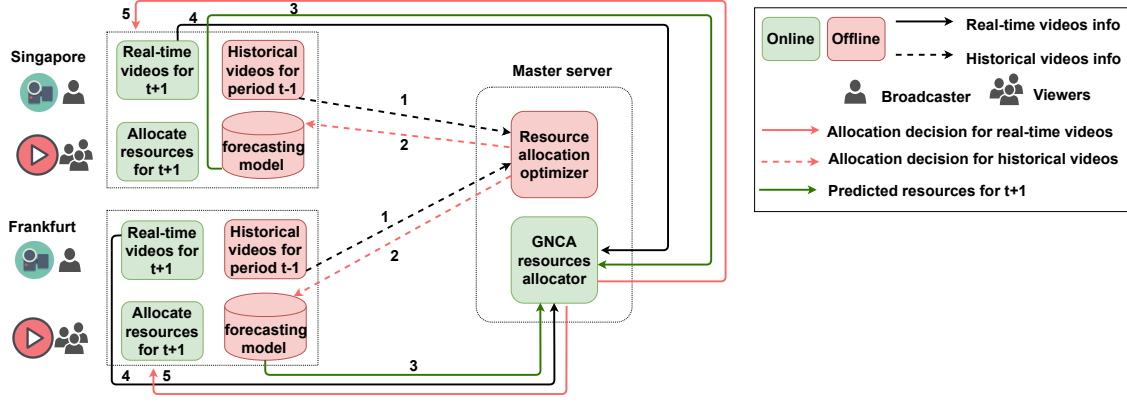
5 4 3

Singapore

Real-time videos for t+1

Historical videos for period t-1

Allocate resources for t+1

forecasting model

1

2

Master server

Resource allocation optimizer

GNCA resources allocator

Frankfurt

Real-time videos for t+1

Historical videos for period t-1

Allocate resources for t+1

forecasting model

1

2

3

4 5

Online Offline

Real-time videos info

Historical videos info

Broadcaster Viewers

Allocation decision for real-time videos

Allocation decision for historical videos

Predicted resources for t+1